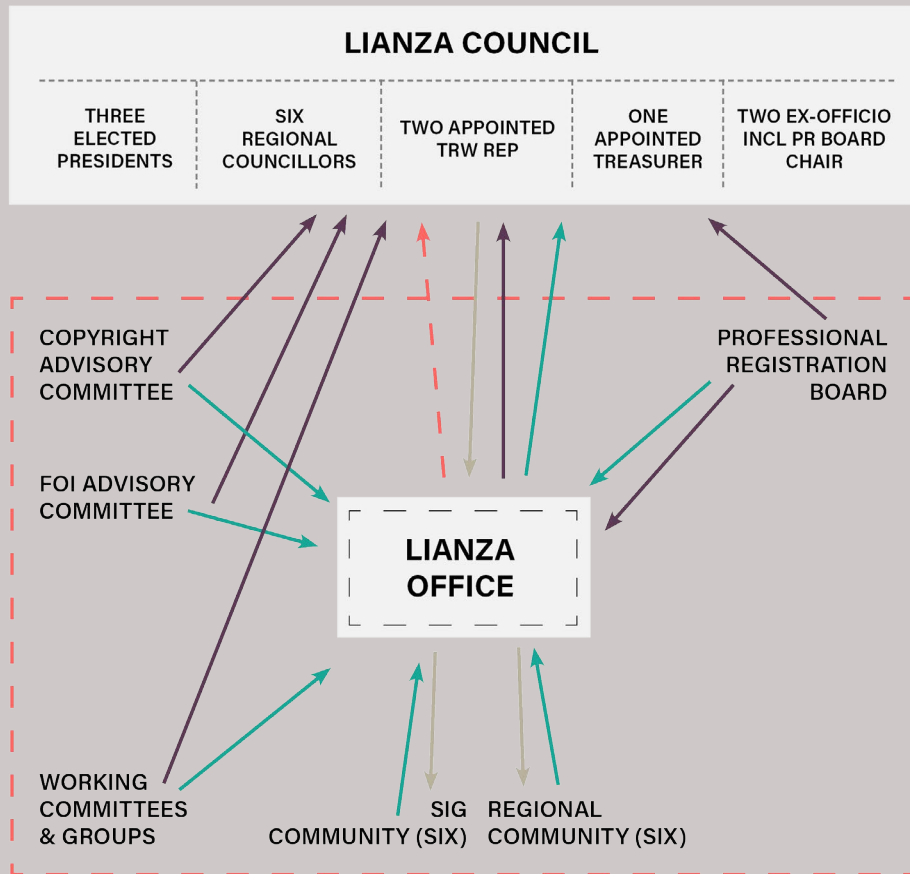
LIANZA COUNCIL

| THREE ELECTED PRESIDENTS | SIX REGIONAL COUNCILLORS | TWO APPOINTED TRW REP | ONE APPOINTED TREASURER | TWO EX-OFFICIO INCL PR BOARD CHAIR |
|---|---|---|---|---|

COPYRIGHT ADVISORY COMMITTEE

PROFESSIONAL REGISTRATION BOARD

FOI ADVISORY COMMITTEE

LIANZA OFFICE

WORKING COMMITTEES & GROUPS

SIG COMMUNITY (SIX)

REGIONAL COMMUNITY (SIX)